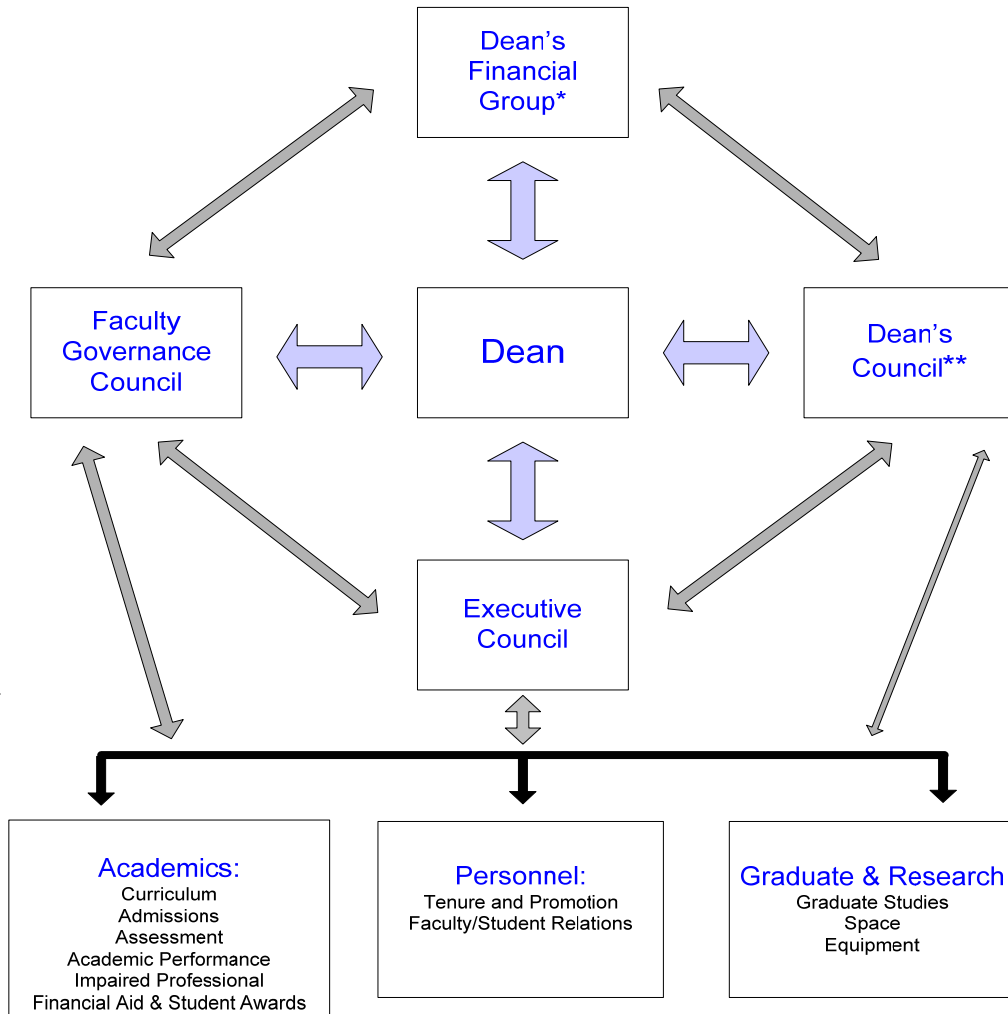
Dean's Financial Group*

Faculty Governance Council

Dean

Dean's Council**

Executive Council

Academics:
Curriculum
Admissions
Assessment
Academic Performance
Impaired Professional
Financial Aid & Student Awards

Personnel:
Tenure and Promotion
Faculty/Student Relations

Graduate & Research
Graduate Studies
Space
Equipment